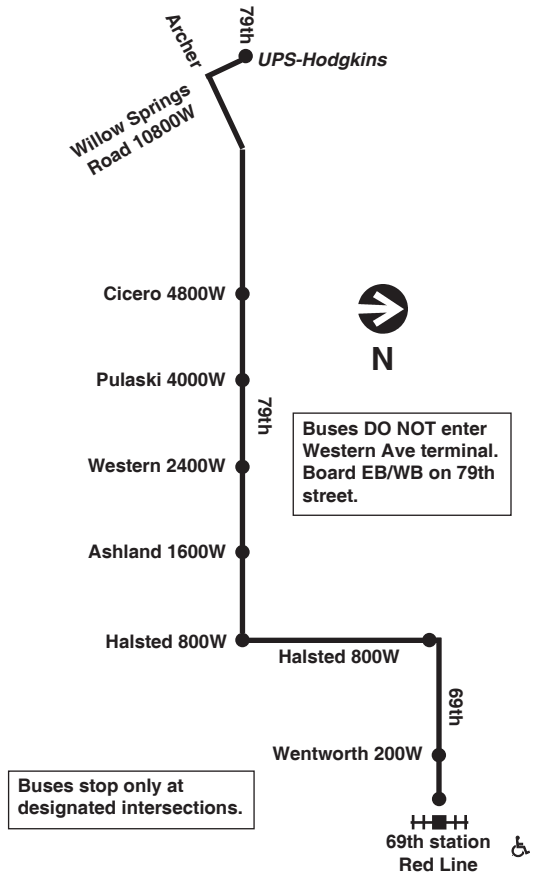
Archer

79th

UPS-Hodgkins

Willow Springs Road 10800W

Cicero 4800W

N

Pulaski 4000W

79th

Buses DO NOT enter Western Ave terminal. Board EB/WB on 79th street.

Western 2400W

Ashland 1600W

Halsted 800W

Halsted 800W

69th

Wentworth 200W

Buses stop only at designated intersections.

69th station Red Line